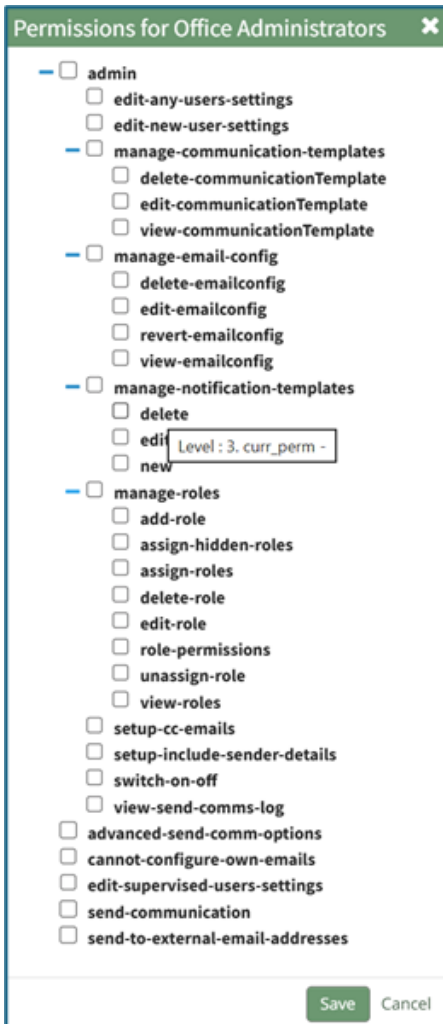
Permissions for Office Administrators ×

− ☐ admin
☐ edit-any-users-settings
☐ edit-new-user-settings
− ☐ manage-communication-templates
☐ delete-communicationTemplate
☐ edit-communicationTemplate
☐ view-communicationTemplate
− ☐ manage-email-config
☐ delete-emailconfig
☐ edit-emailconfig
☐ revert-emailconfig
☐ view-emailconfig
− ☐ manage-notification-templates
☐ delete
☐ edit
Level : 3. curr_perm -
☐ new
− ☐ manage-roles
☐ add-role
☐ assign-hidden-roles
☐ assign-roles
☐ delete-role
☐ edit-role
☐ role-permissions
☐ unassign-role
☐ view-roles
☐ setup-cc-emails
☐ setup-include-sender-details
☐ switch-on-off
☐ view-send-comms-log
☐ advanced-send-comm-options
☐ cannot-configure-own-emails
☐ edit-supervised-users-settings
☐ send-communication
☐ send-to-external-email-addresses

Save Cancel